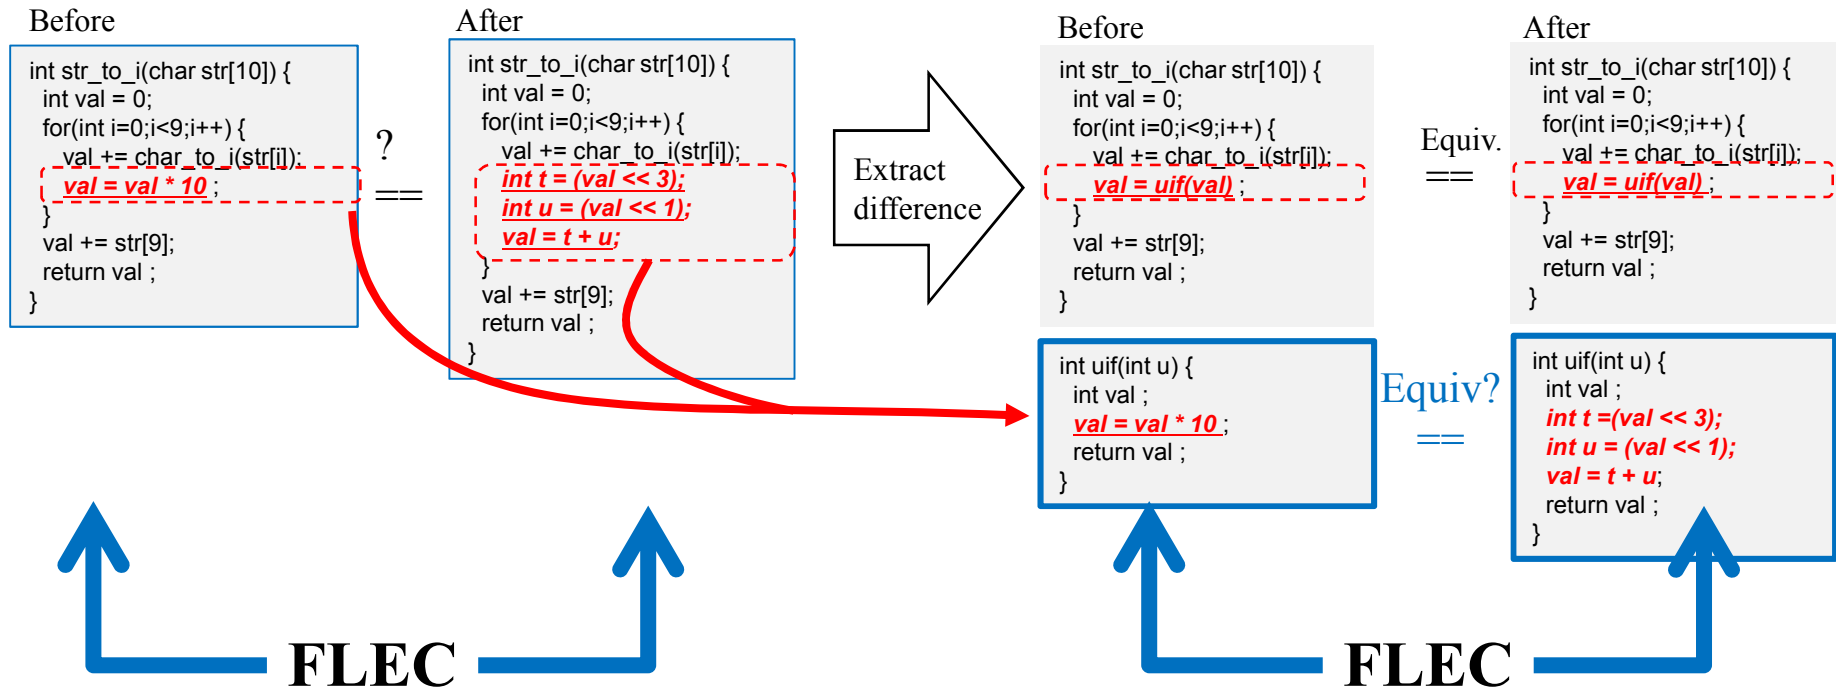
Before

int str_to_i(char str[10]) {
int val = 0;
for(int i=0;i<9;i++) {
val += char_to_i(str[i]);
val = val * 10 ;
}
val += str[9];
return val ;
}

?
==

After

int str_to_i(char str[10]) {
int val = 0;
for(int i=0;i<9;i++) {
val += char_to_i(str[i]);
int t = (val << 3);
int u = (val << 1);
val = t + u;
}
val += str[9];
return val ;
}

Extract difference

Before

int str_to_i(char str[10]) {
int val = 0;
for(int i=0;i<9;i++) {
val += char_to_i(str[i]);
val = uif(val) ;
}
val += str[9];
return val ;
}

Equiv.
==

After

int str_to_i(char str[10]) {
int val = 0;
for(int i=0;i<9;i++) {
val += char_to_i(str[i]);
val = uif(val) ;
}
val += str[9];
return val ;
}

int uif(int u) {
int val ;
val = val * 10 ;
return val ;
}

Equiv?
==

int uif(int u) {
int val ;
int t =(val << 3);
int u = (val << 1);
val = t + u;
return val ;
}

FLEC

FLEC